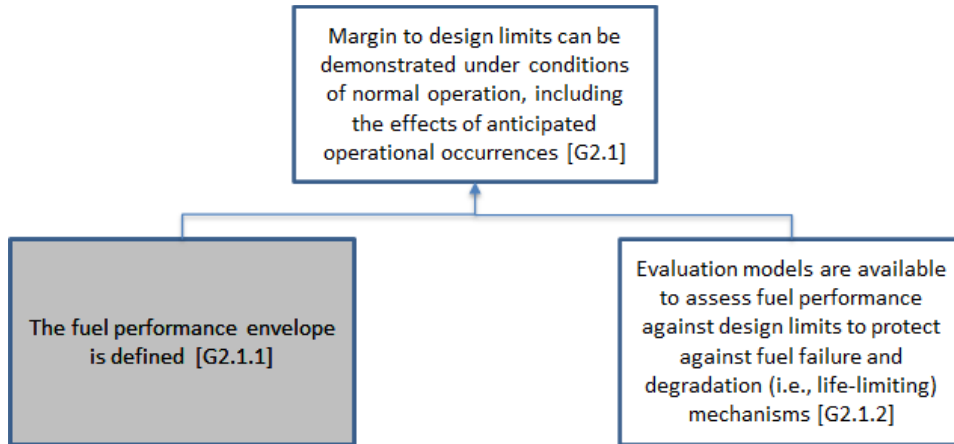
Margin to design limits can be demonstrated under conditions of normal operation, including the effects of anticipated operational occurrences [G2.1]

The fuel performance envelope is defined [G2.1.1]

Evaluation models are available to assess fuel performance against design limits to protect against fuel failure and degradation (i.e., life-limiting) mechanisms [G2.1.2]